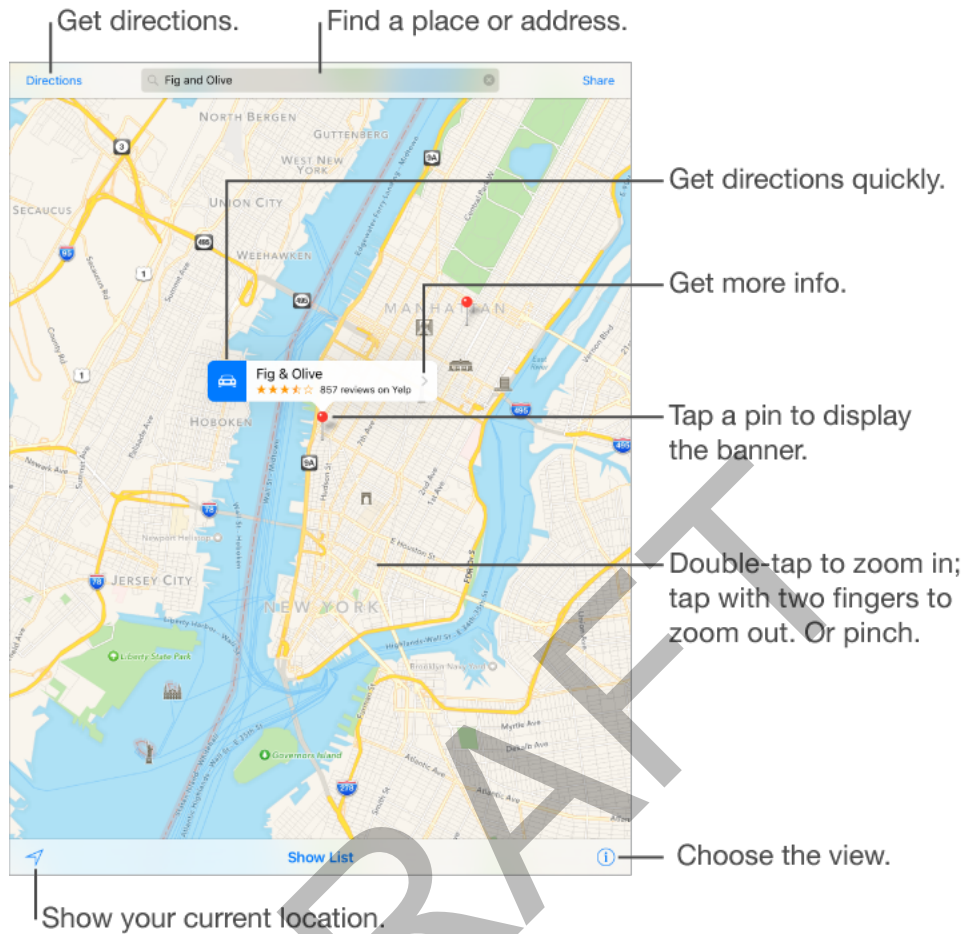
Get directions.
Find a place or address.

Directions
Fig and Olive
Share

NORTH BERGEN
GUTTENBERG
WEST NEW YORK
SECAUCUS
UNION CITY
WEEHAWKEN
MANHATTAN
HOBOKEN
JERSEY CITY
NEW YORK
Liberty State Park
Governors Island

Fig & Olive
★★★☆☆ 857 reviews on Yelp

Get directions quickly.

Get more info.

Tap a pin to display the banner.

Double-tap to zoom in; tap with two fingers to zoom out. Or pinch.

Show List

Choose the view.

Show your current location.

DRAFT